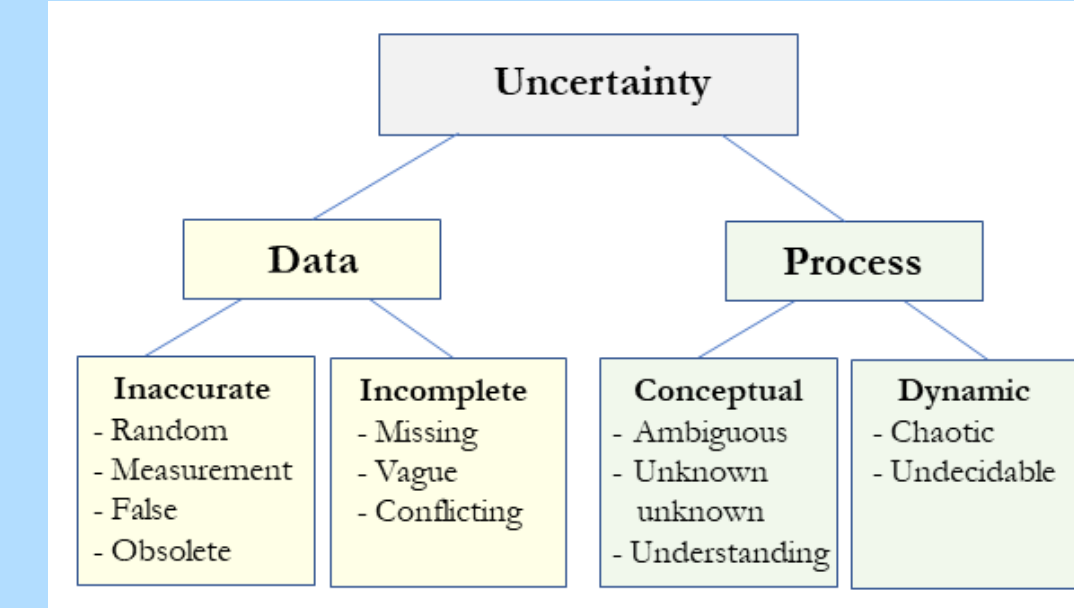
Uncertainty

Data

Process

Inaccurate
- Random
- Measurement
- False
- Obsolete

Incomplete
- Missing
- Vague
- Conflicting

Conceptual
- Ambiguous
- Unknown unknown
- Understanding

Dynamic
- Chaotic
- Undecidable